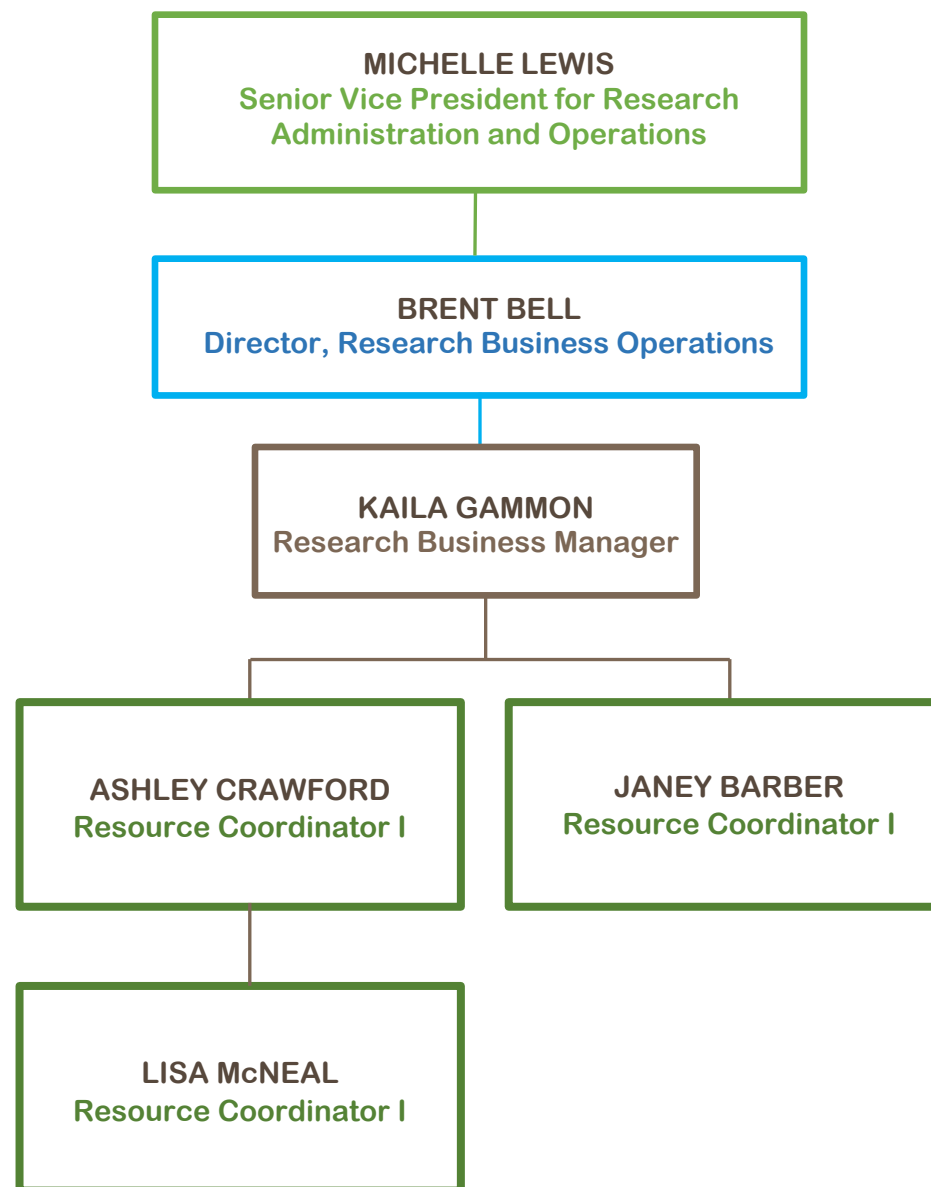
MICHELLE LEWIS
Senior Vice President for Research Administration and Operations

BRENT BELL
Director, Research Business Operations

KAILA GAMMON
Research Business Manager

ASHLEY CRAWFORD
Resource Coordinator I

JANEY BARBER
Resource Coordinator I

LISA McNEAL
Resource Coordinator I